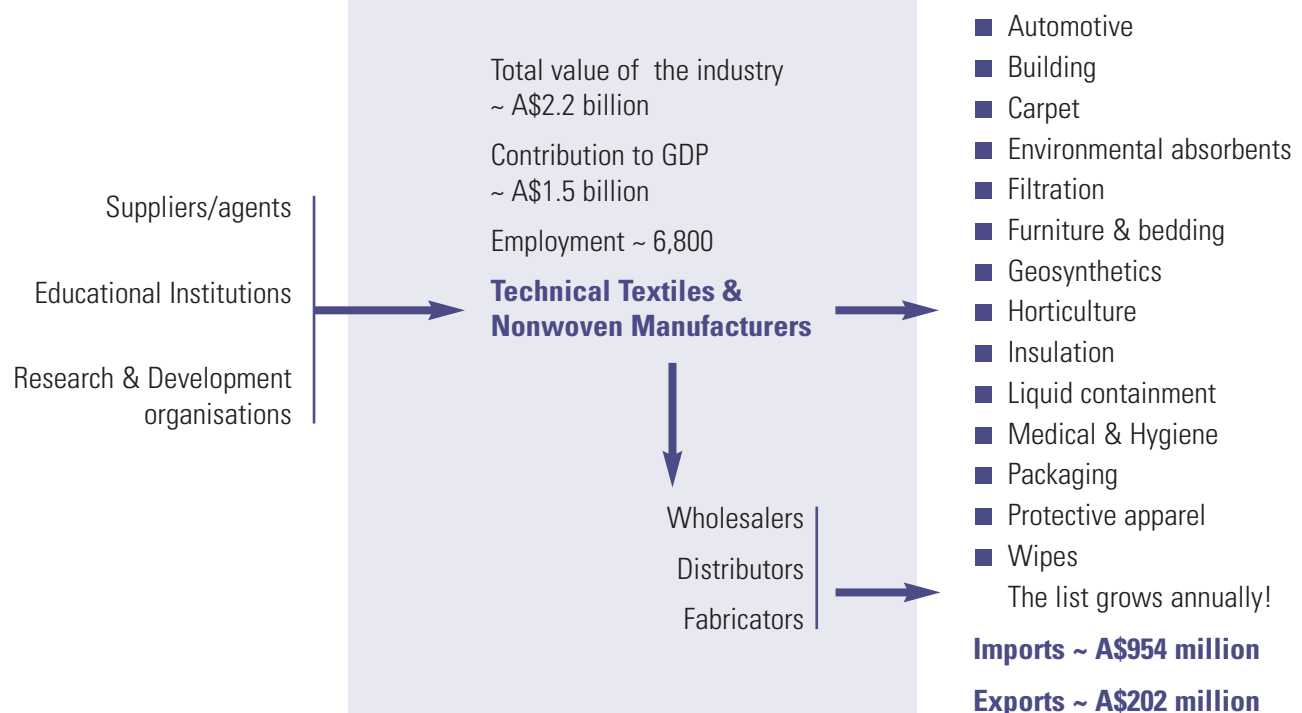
Suppliers/agents

Educational Institutions

Research & Development organisations

Total value of the industry ~ A$2.2 billion

Contribution to GDP ~ A$1.5 billion

Employment ~ 6,800

**Technical Textiles & Nonwoven Manufacturers**

Wholesalers

Distributors

Fabricators

- Automotive
- Building
- Carpet
- Environmental absorbents
- Filtration
- Furniture & bedding
- Geosynthetics
- Horticulture
- Insulation
- Liquid containment
- Medical & Hygiene
- Packaging
- Protective apparel
- Wipes

The list grows annually!

**Imports ~ A$954 million**

**Exports ~ A$202 million**